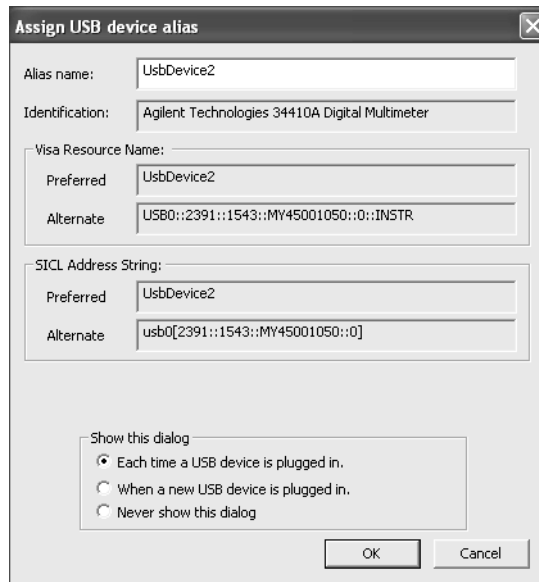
Assign USB device alias

Alias name: UsbDevice2

Identification: Agilent Technologies 34410A Digital Multimeter

Visa Resource Name:

Preferred UsbDevice2

Alternate USB0::2391::1543::MY45001050::0::INSTR

SICL Address String:

Preferred UsbDevice2

Alternate usb0[2391::1543::MY45001050::0]

Show this dialog

Each time a USB device is plugged in.

When a new USB device is plugged in.

Never show this dialog

OK

Cancel